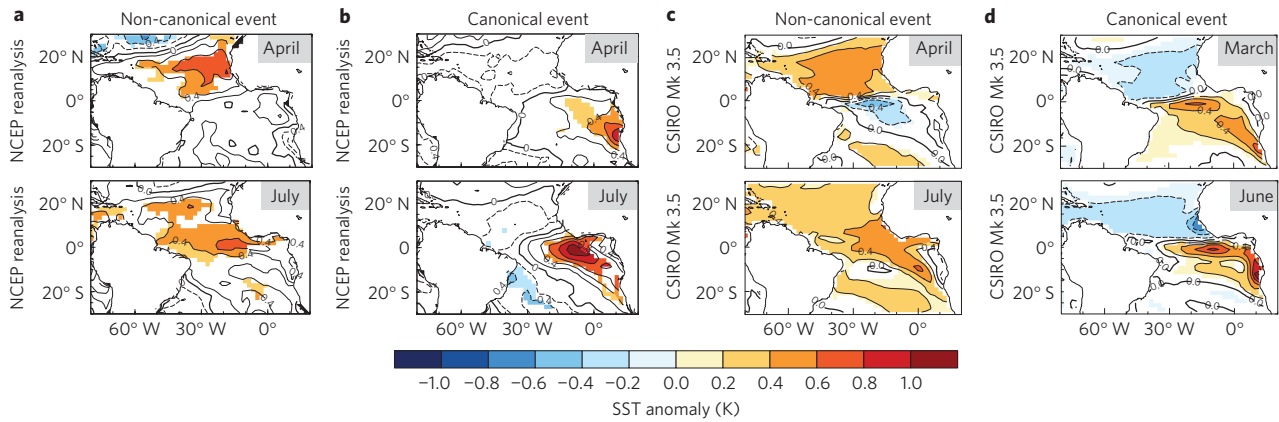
a
Non-canonical event
b
Canonical event
c
Non-canonical event
d
Canonical event

NCEP reanalysis
20° N
0°
20° S
April

NCEP reanalysis
20° N
0°
20° S
July
60° W
30° W
0°

NCEP reanalysis
20° N
0°
20° S
April

NCEP reanalysis
20° N
0
20° S
July
60° W
30° W
0°

CSIRO Mk 3.5
20° N
0°
20° S
April

CSIRO Mk 3.5
20° N
0°
20° S
July
60° W
30° W
0°

CSIRO Mk 3.5
20° N
0°
20° S
March

CSIRO Mk 3.5
20° N
0°
20° S
June
60° W
30° W
0°

−1.0
−0.8
−0.6
−0.4
−0.2
0.0
0.2
0.4
0.6
0.8
1.0
SST anomaly (K)